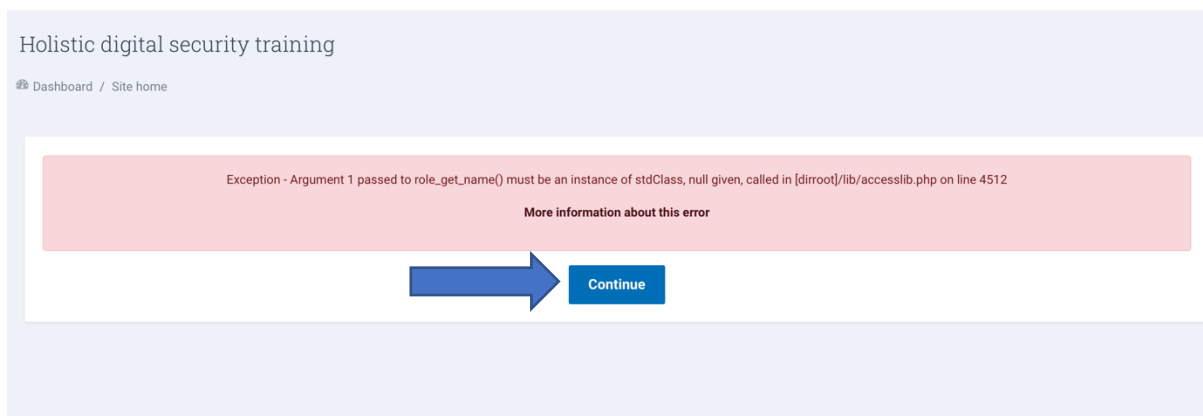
Holistic digital security training

Dashboard / Site home

Exception - Argument 1 passed to role_get_name() must be an instance of stdClass, null given, called in [dirroot]/lib/accesslib.php on line 4512

More information about this error

Continue